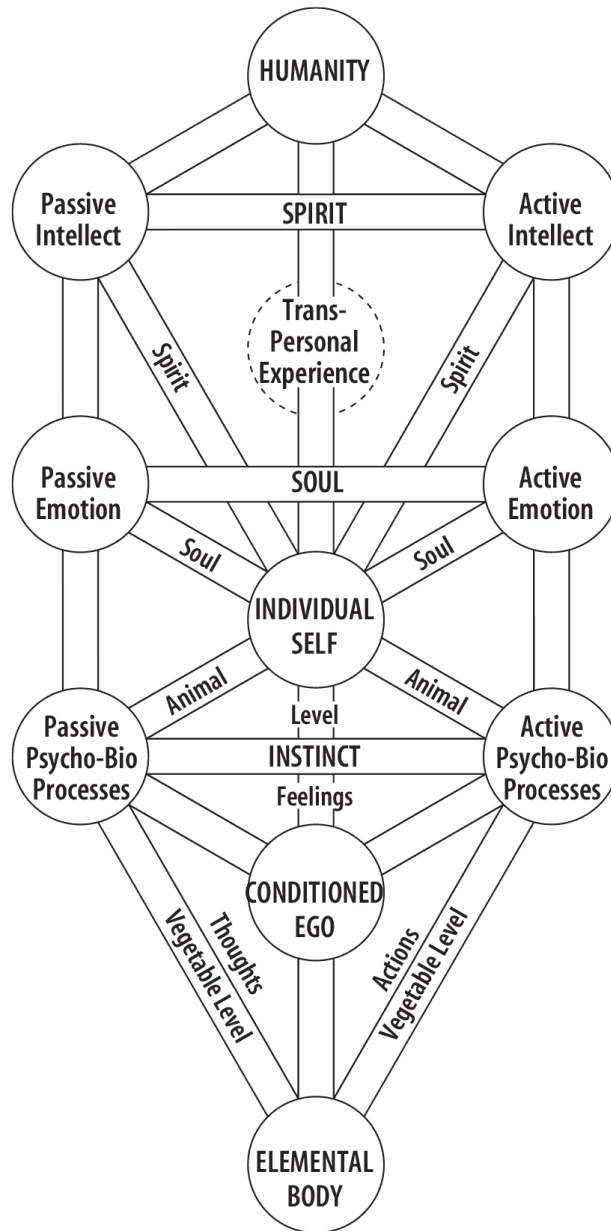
HUMANITY

Passive Intellect

SPIRIT

Active Intellect

Trans-Personal Experience

Spirit

Spirit

Passive Emotion

SOUL

Active Emotion

Soul

Soul

INDIVIDUAL SELF

Animal

Animal

Level

Passive Psycho-Bio Processes

INSTINCT

Active Psycho-Bio Processes

Feelings

CONDITIONED EGO

Thoughts

Vegetable Level

Actions

Vegetable Level

ELEMENTAL BODY